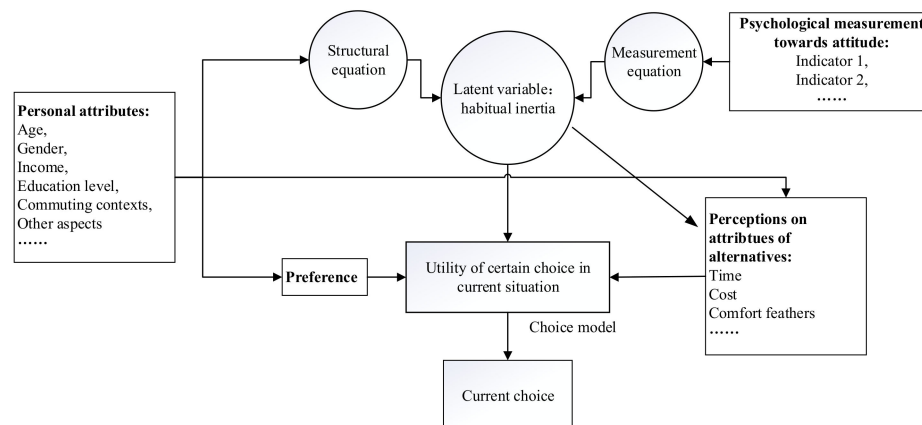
Structural equation

Latent variable: habitual inertia

Measurement equation

Psychological measurement towards attitude:
Indicator 1,
Indicator 2,
……

Personal attributes:
Age,
Gender,
Income,
Education level,
Commuting contexts,
Other aspects
……

Perceptions on attribtues of alternatives:
Time
Cost
Comfort feathers
……

Preference

Utility of certain choice in current situation

Choice model

Current choice